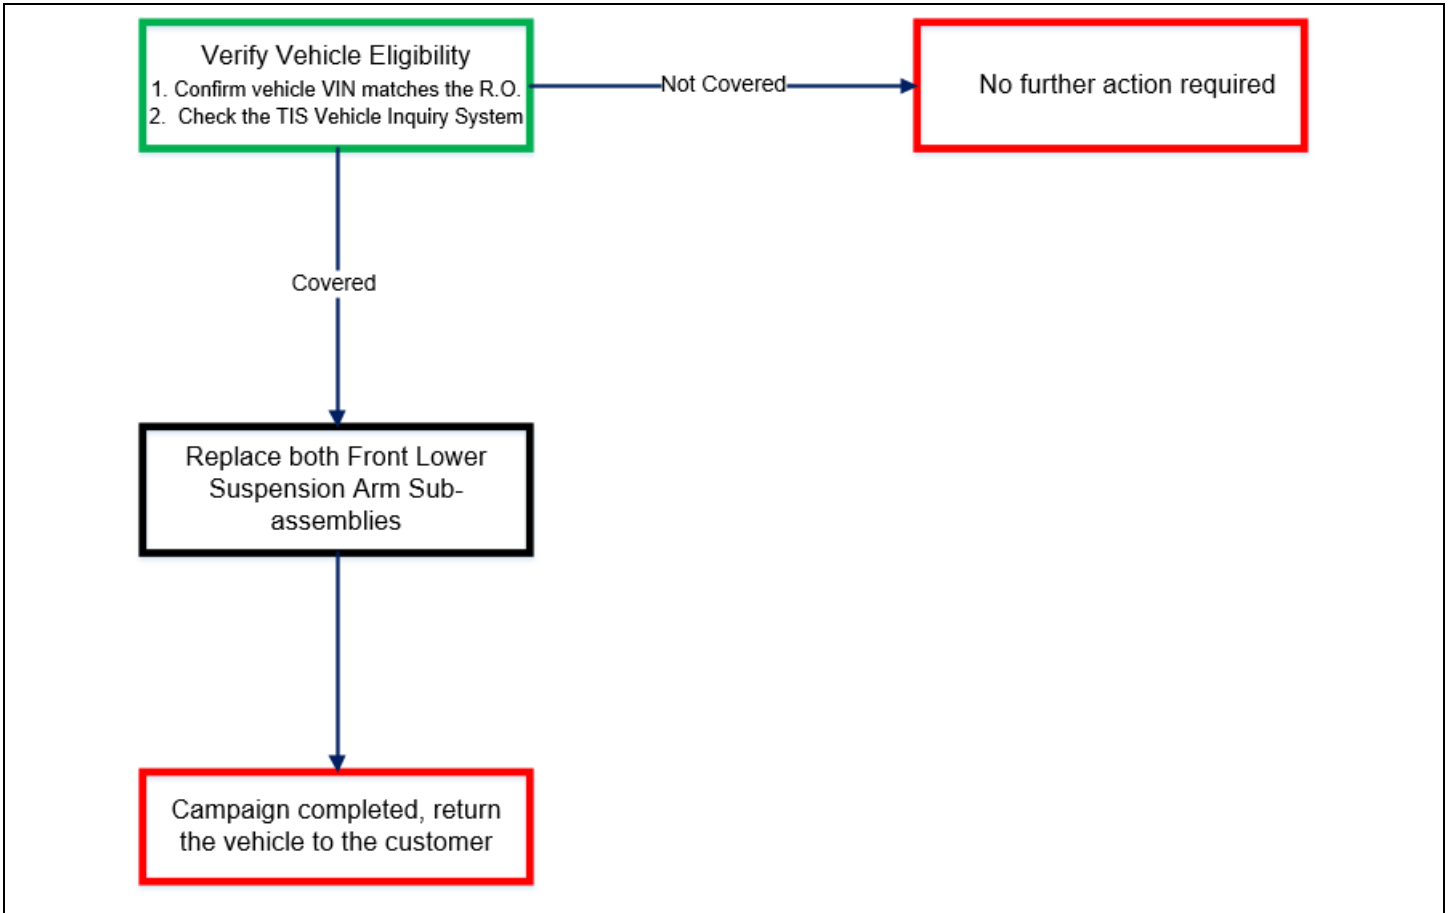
Verify Vehicle Eligibility
1. Confirm vehicle VIN matches the R.O.
2. Check the TIS Vehicle Inquiry System

Not Covered

No further action required

Covered

Replace both Front Lower Suspension Arm Sub-assemblies

Campaign completed, return the vehicle to the customer